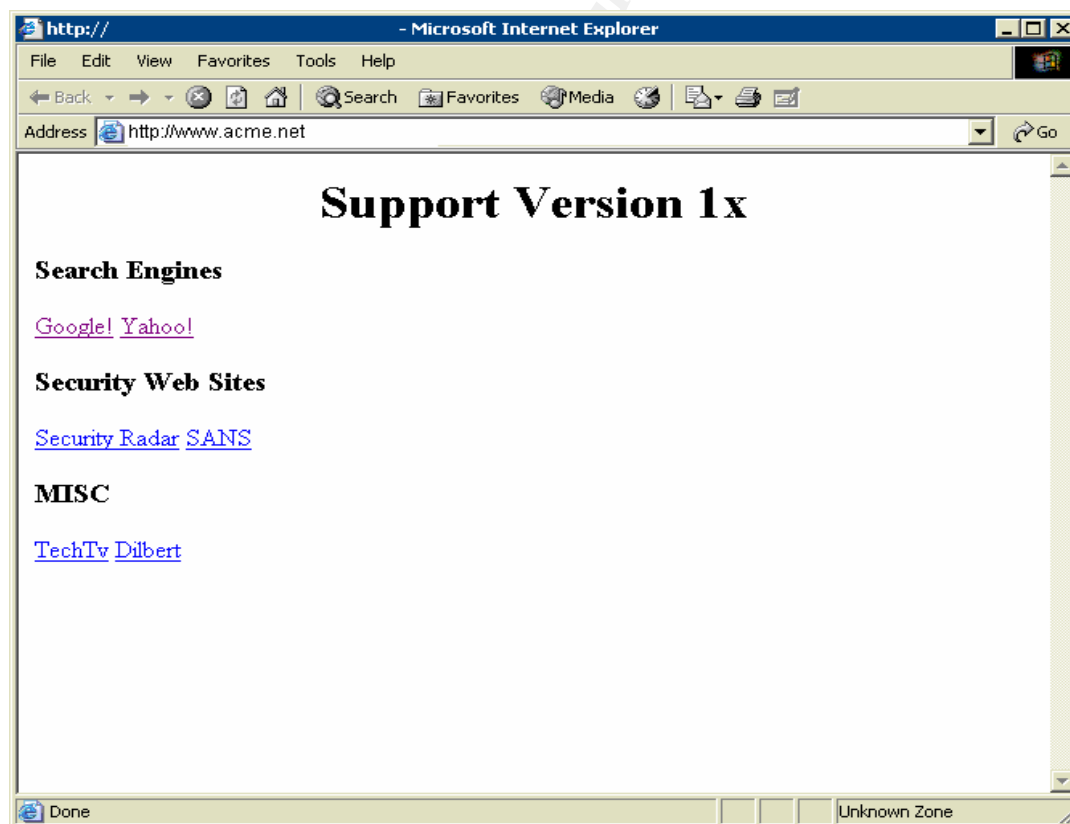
http:// - Microsoft Internet Explorer

File Edit View Favorites Tools Help

Back Search Favorites Media

Address http://www.acme.net Go

Support Version 1x

Search Engines

Google! Yahoo!

Security Web Sites

Security Radar SANS

MISC

TechTv Dilbert

Done Unknown Zone